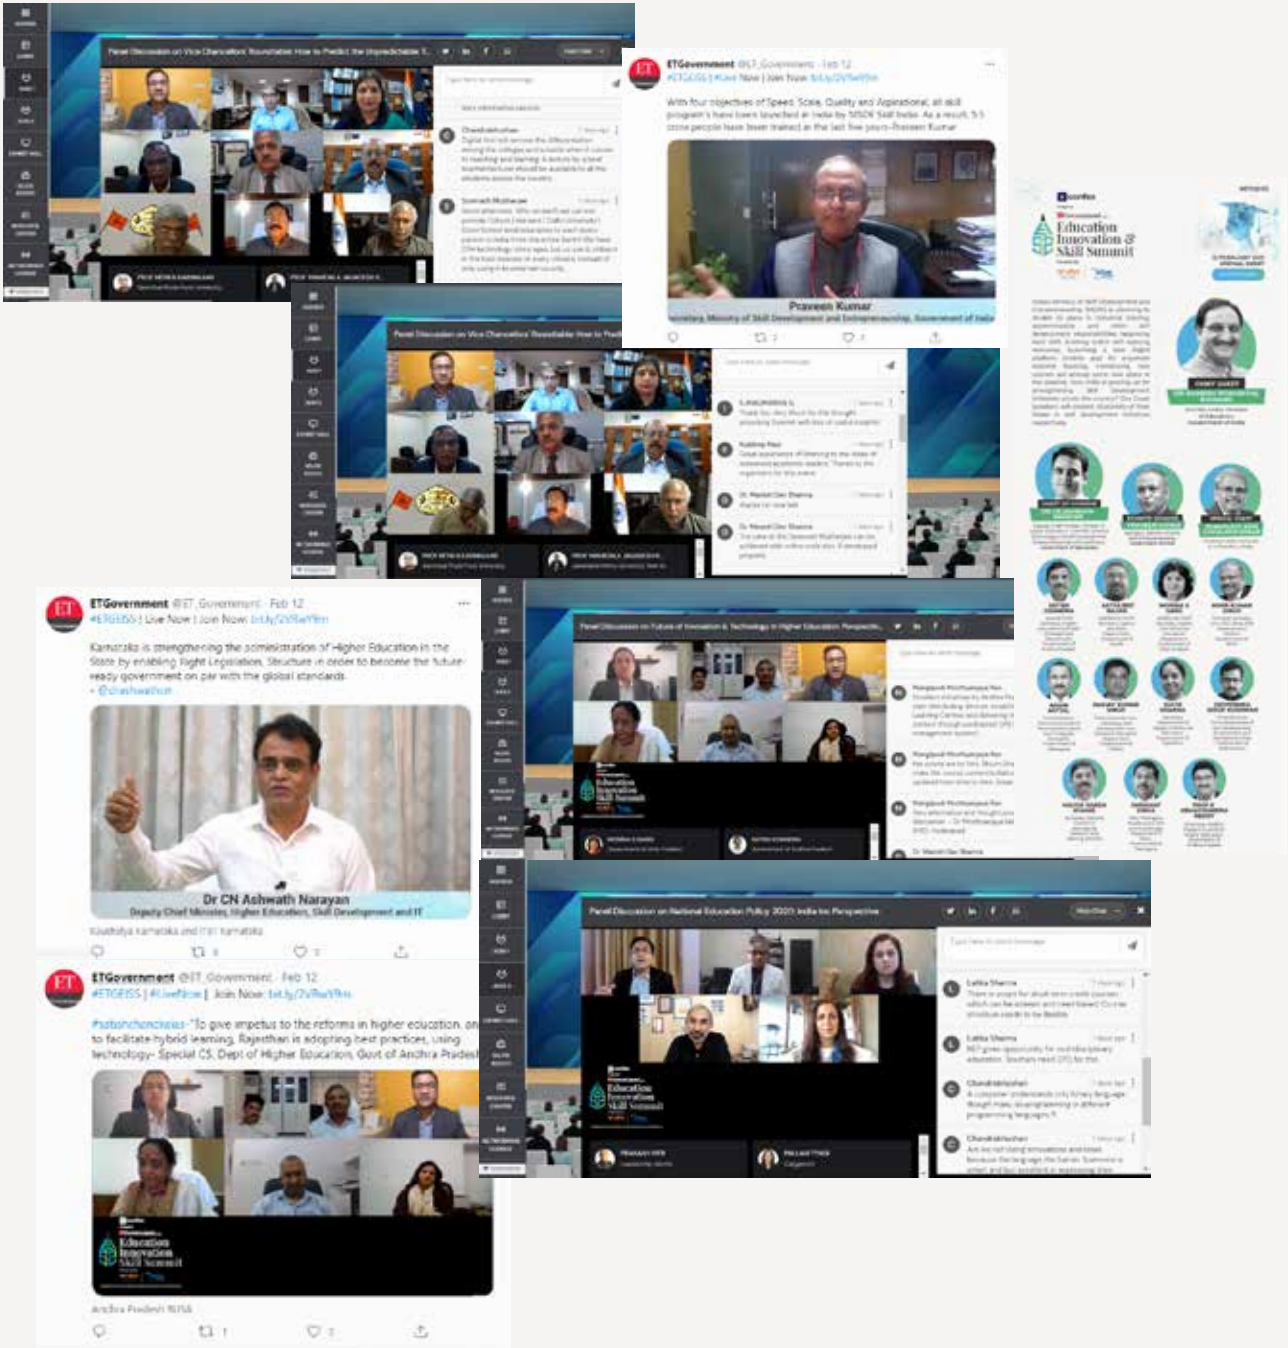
Panel Discussion on Vice Chancellors' Roundtable: How to Predict the Unpredictable

ETGovernment @ET_Government · Feb 12
#ETGEISS | #Live Now | Join Now: bit.ly/2V9w9hn

With four objectives of Speed, Scale, Quality and Aspirational, all skill programs have been launched in India by MSDE Skill India. As a result, 5.5 crore people have been trained in the last five years-Praveen Kumar

Praveen Kumar
Secretary, Ministry of Skill Development and Entrepreneurship, Government of India

Education Innovation & Skill Summit

Panel Discussion on Vice Chancellors' Roundtable: How to Predict

ETGovernment @ET_Government · Feb 12
#ETGEISS | Live Now | Join Now: bit.ly/2V9w9hn

Karnataka is strengthening the administration of Higher Education in the State by enabling Right Legislation, Structure in order to become the future ready government on par with the global standards
- @drashwathcn

Dr CN Ashwath Narayan
Deputy Chief Minister, Higher Education, Skill Development and IT

Panel Discussion on Future of Innovation & Technology in Higher Education Perspective

Education Innovation Skill Summit

ETGovernment @ET_Government · Feb 12
#ETGEISS | #LiveNow | Join Now: bit.ly/2V9w9hn

#satishchandra - "To give impetus to the reforms in higher education, and to facilitate hybrid learning, Rajasthan is adopting best practices, using technology- Special CS, Dept of Higher Education, Govt of Andhra Pradesh

Education Innovation Skill Summit

Andhra Pradesh

Panel Discussion on National Education Policy 2020: India Inc Perspective

Education Innovation Skill Summit